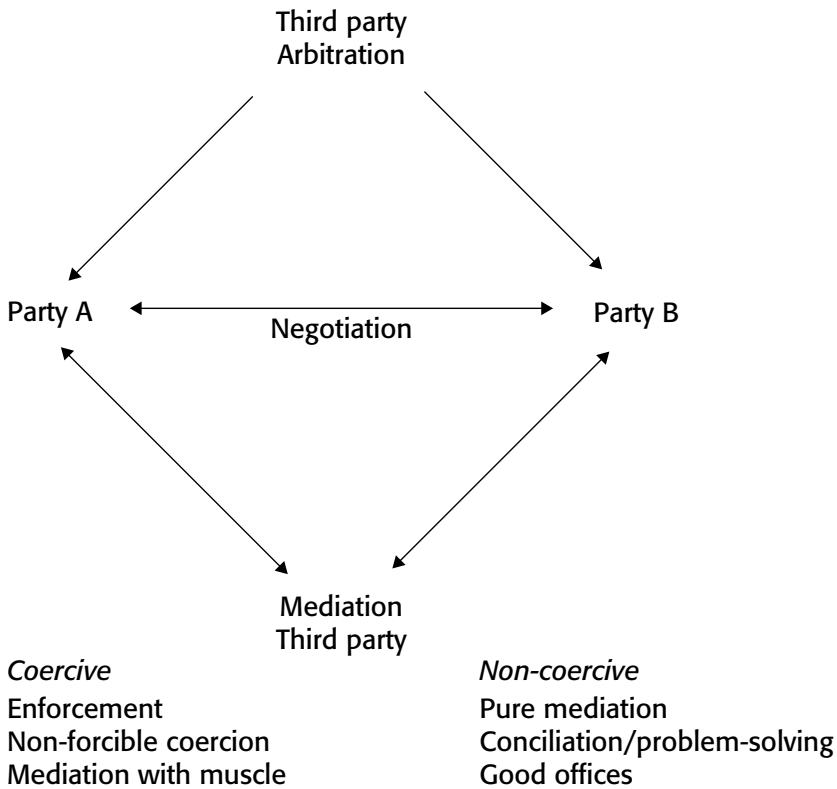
Third party
Arbitration

Party A

Negotiation

Party B

Mediation
Third party

*Coercive*
Enforcement
Non-forcible coercion
Mediation with muscle

*Non-coercive*
Pure mediation
Conciliation/problem-solving
Good offices